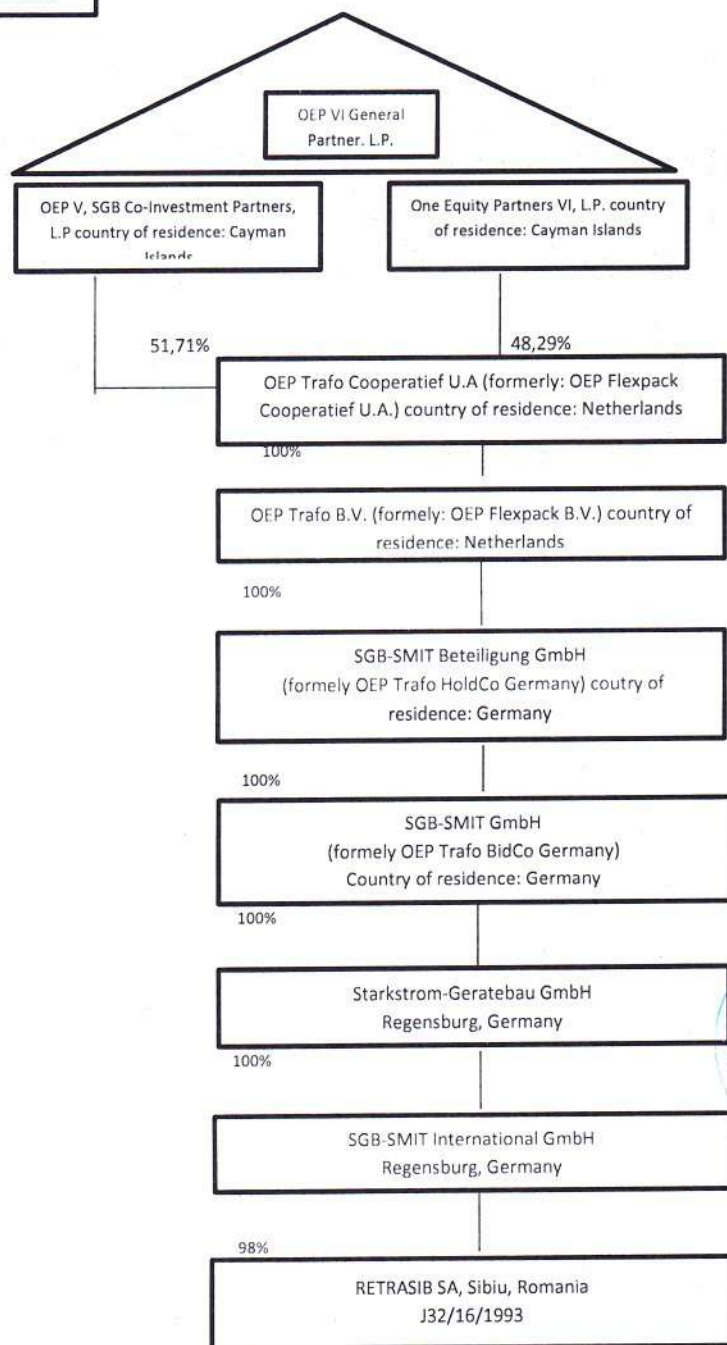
OEP VI General Partner. L.P.

OEP V, SGB Co-Investment Partners, L.P country of residence: Cayman Islands

One Equity Partners VI, L.P. country of residence: Cayman Islands

51,71%

48,29%

OEP Trafo Cooperatief U.A (formerly: OEP Flexpack Cooperatief U.A.) country of residence: Netherlands

100%

OEP Trafo B.V. (formely: OEP Flexpack B.V.) country of residence: Netherlands

100%

SGB-SMIT Beteiligung GmbH (formely OEP Trafo HoldCo Germany) coutry of residence: Germany

100%

SGB-SMIT GmbH (formely OEP Trafo BidCo Germany) Country of residence: Germany

100%

Starkstrom-Geratebau GmbH Regensburg, Germany

100%

SGB-SMIT International GmbH Regensburg, Germany

98%

RETRASIB SA, Sibiu, Romania J32/16/1993